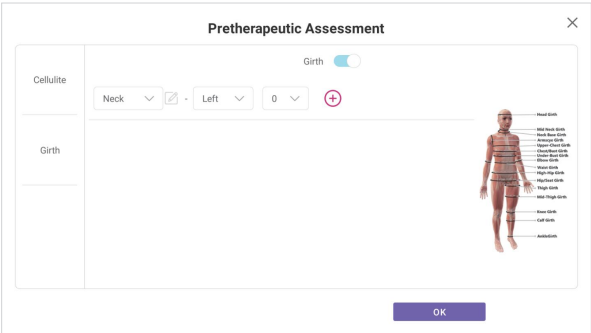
Pretherapeutic Assessment

Cellulite

Girth

Girth

Neck - Left 0

Head Girth
Mid Neck Girth
Neck Base Girth
Armeye Girth
Upper-Chest Girth
Chest/Bust Girth
Under-Bust Girth
Elbow Girth
Waist Girth
High-Hip Girth
Hip/Seat Girth
Thigh Girth
Mid-Thigh Girth
Knee Girth
Calf Girth
AnkleGirth

OK